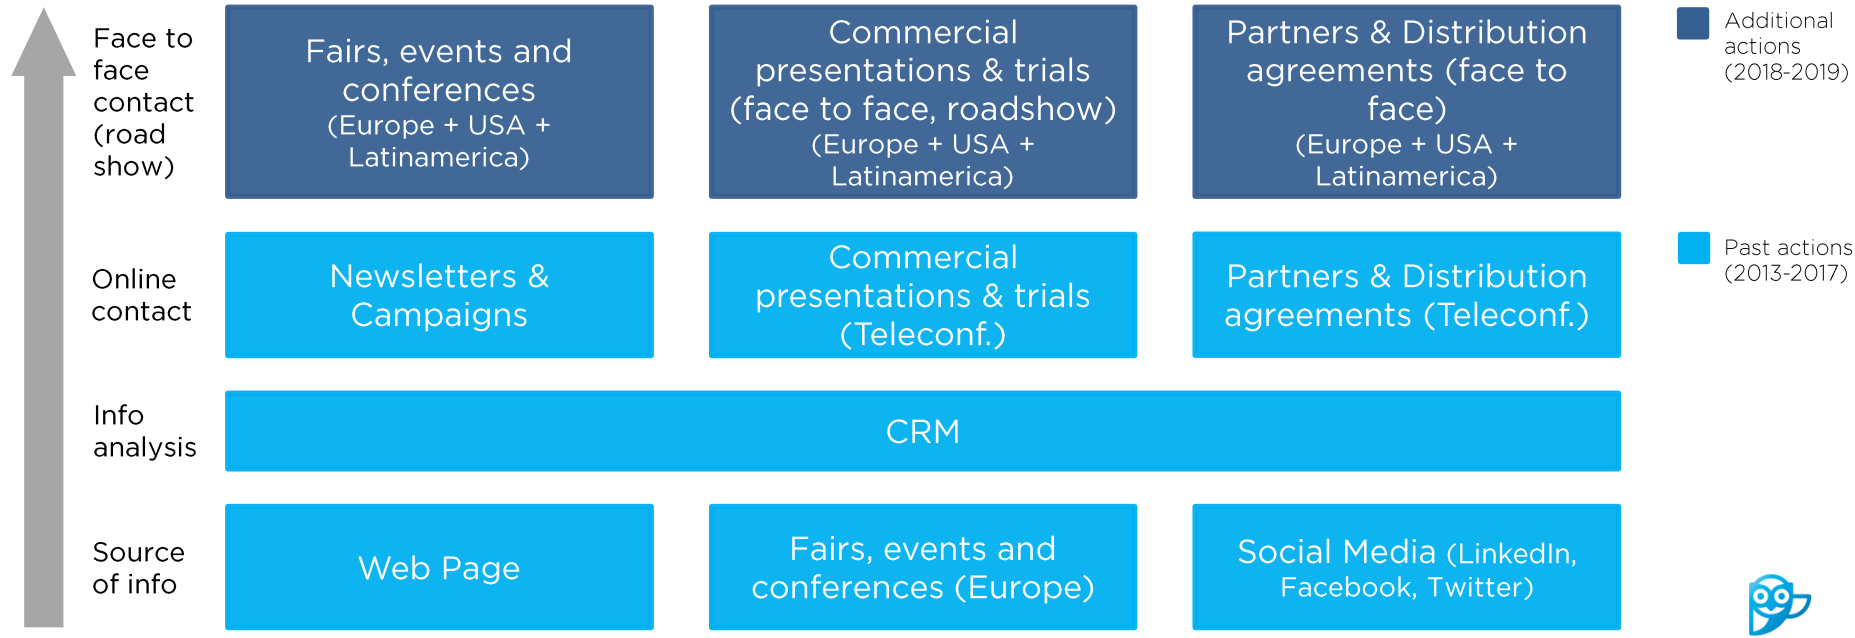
Face to face contact (road show)

Fairs, events and conferences (Europe + USA + Latinamerica)

Commercial presentations & trials (face to face, roadshow) (Europe + USA + Latinamerica)

Partners & Distribution agreements (face to face) (Europe + USA + Latinamerica)

Additional actions (2018-2019)

Online contact

Newsletters & Campaigns

Commercial presentations & trials (Teleconf.)

Partners & Distribution agreements (Teleconf.)

Past actions (2013-2017)

Info analysis

CRM

Source of info

Web Page

Fairs, events and conferences (Europe)

Social Media (LinkedIn, Facebook, Twitter)